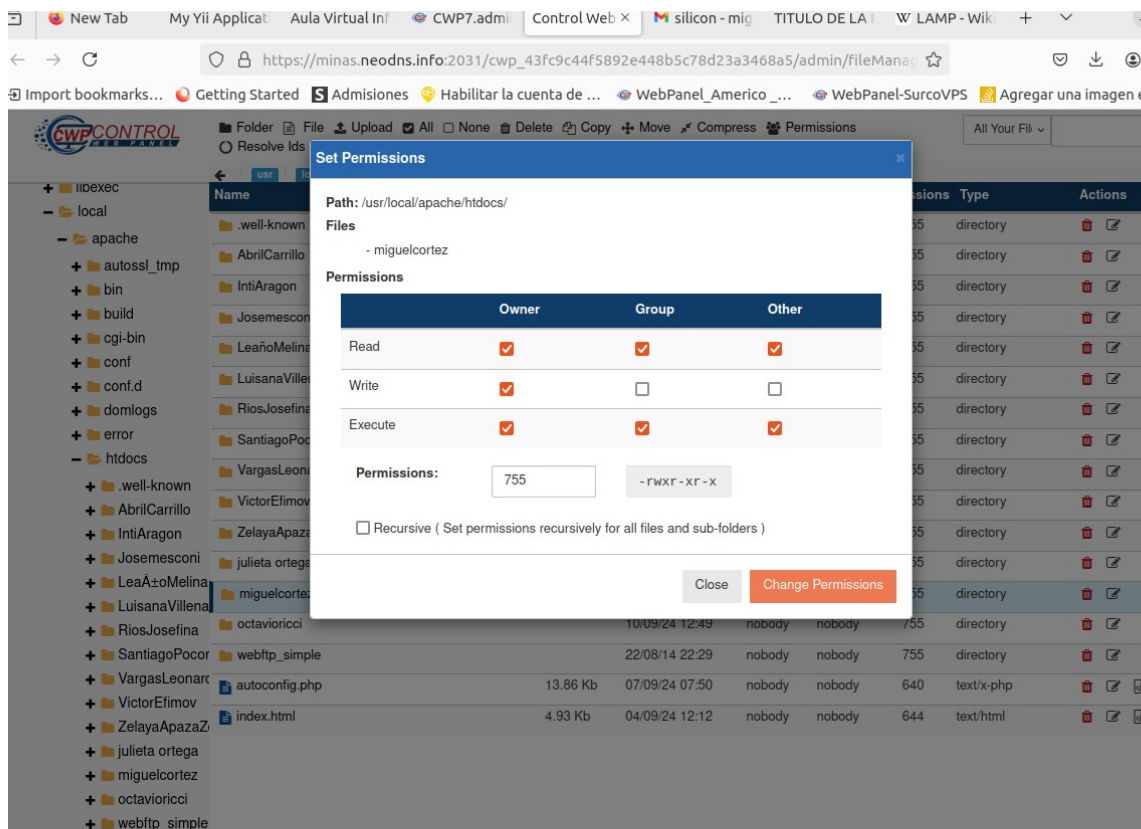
New Tab | My Yii Applicat | Aula Virtual Inf | CWP7.admi | Control Web × | silicon - mig | TITULO DE LA | W LAMP - Wik | +

https://minas.neodns.info:2031/cwp_43fc9c44f5892e448b5c78d23a3468a5/admin/fileManag

Import bookmarks... Getting Started | Admisiones | Habilitar la cuenta de ... | WebPanel_Americo _... | WebPanel-SurcoVPS | Agregar una imagen

CWP CONTROL WEB PANEL

Folder | File | Upload | All | None | Delete | Copy | Move | Compress | Permissions | All Your Fil

Resolve Ids

usr

+ libexec
− local
− apache
+ autossl_tmp
+ bin
+ build
+ cgi-bin
+ conf
+ conf.d
+ domlogs
+ error
− htdocs
+ .well-known
+ AbrilCarrillo
+ IntiAragon
+ Josemesconi
+ LeaÃ±oMelina
+ LuisanaVillena
+ RiosJosefina
+ SantiagoPocor
+ VargasLeonarc
+ VictorEfimov
+ ZelayaApazaZ
+ julieta ortega
+ miguelcortez
+ octavioricci
+ webftp_simple

| Name | | | | | Permissions | Type | Actions |
|---|---|---|---|---|---|---|---|
| .well-known | | | | | 55 | directory | |
| AbrilCarrillo | | | | | 55 | directory | |
| IntiAragon | | | | | 55 | directory | |
| Josemescon | | | | | 55 | directory | |
| LeañoMelina | | | | | 55 | directory | |
| LuisanaViller | | | | | 55 | directory | |
| RiosJosefina | | | | | 55 | directory | |
| SantiagoPoc | | | | | 55 | directory | |
| VargasLeona | | | | | 55 | directory | |
| VictorEfimov | | | | | 55 | directory | |
| ZelayaApaza | | | | | 55 | directory | |
| julieta ortega | | | | | 55 | directory | |
| miguelcortez | | | | | 55 | directory | |
| octavioricci | | 10/09/24 12:49 | nobody | nobody | 755 | directory | |
| webftp_simple | | 22/08/14 22:29 | nobody | nobody | 755 | directory | |
| autoconfig.php | 13.86 Kb | 07/09/24 07:50 | nobody | nobody | 640 | text/x-php | |
| index.html | 4.93 Kb | 04/09/24 12:12 | nobody | nobody | 644 | text/html | |

Set Permissions ×

Path: /usr/local/apache/htdocs/
Files
- miguelcortez
Permissions

| | Owner | Group | Other |
|---|---|---|---|
| Read | ☑ | ☑ | ☑ |
| Write | ☑ | ☐ | ☐ |
| Execute | ☑ | ☑ | ☑ |

Permissions: 755 -rwxr-xr-x

☐ Recursive ( Set permissions recursively for all files and sub-folders )

Close | Change Permissions